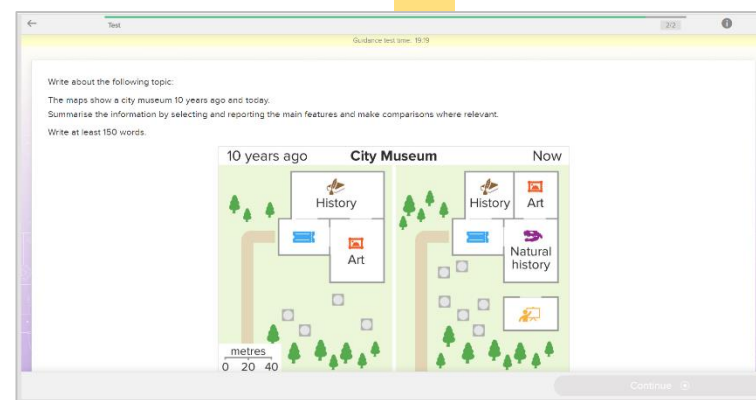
Test

2/2

Guidance test time: 19:19

Write about the following topic:

The maps show a city museum 10 years ago and today.
Summarise the information by selecting and reporting the main features and make comparisons where relevant.

Write at least 150 words.

10 years ago City Museum Now

History

Art

metres
0 20 40

History Art

Natural history

Continue